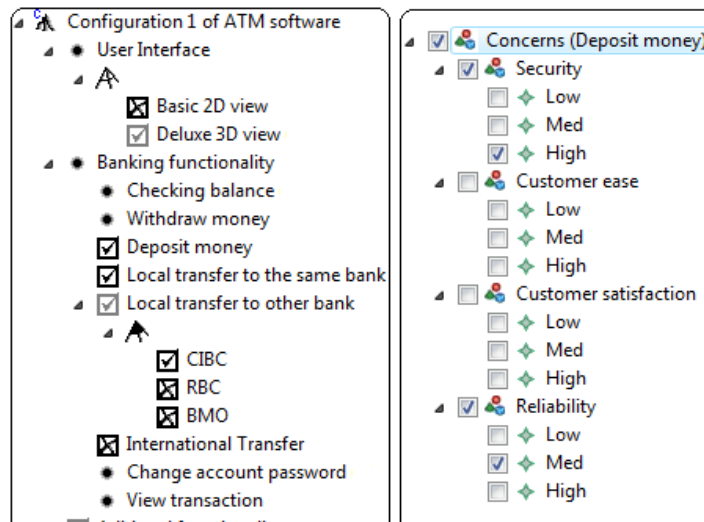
Configuration 1 of ATM software
User Interface
Basic 2D view
Deluxe 3D view
Banking functionality
Checking balance
Withdraw money
Deposit money
Local transfer to the same bank
Local transfer to other bank
CIBC
RBC
BMO
International Transfer
Change account password
View transaction
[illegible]

Concerns (Deposit money)
Security
Low
Med
High
Customer ease
Low
Med
High
Customer satisfaction
Low
Med
High
Reliability
Low
Med
High